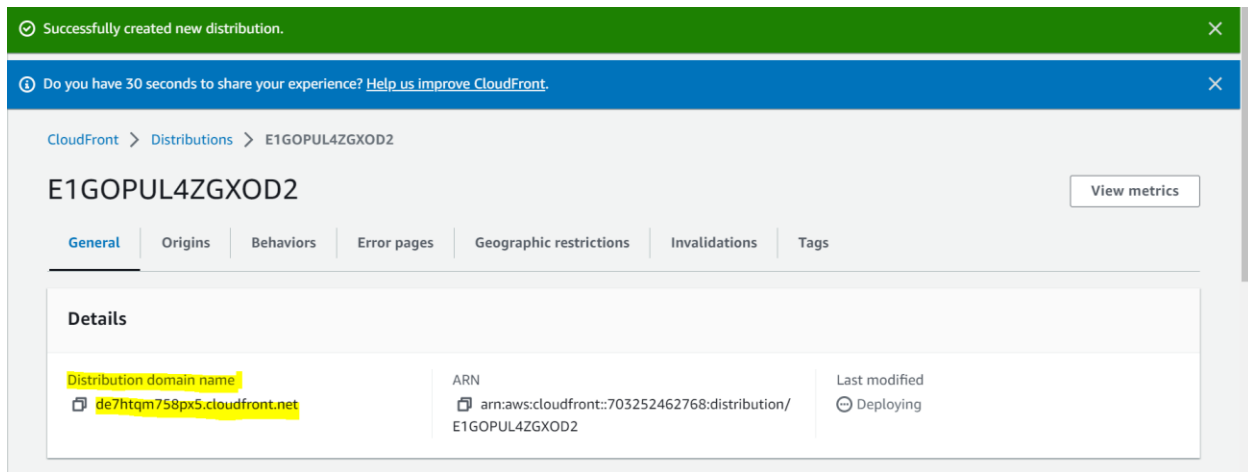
Successfully created new distribution.

Do you have 30 seconds to share your experience? Help us improve CloudFront.

CloudFront > Distributions > E1GOPUL4ZGXOD2

E1GOPUL4ZGXOD2

View metrics

General | Origins | Behaviors | Error pages | Geographic restrictions | Invalidations | Tags

Details

Distribution domain name
de7htqm758px5.cloudfront.net

ARN
arn:aws:cloudfront::703252462768:distribution/E1GOPUL4ZGXOD2

Last modified
Deploying